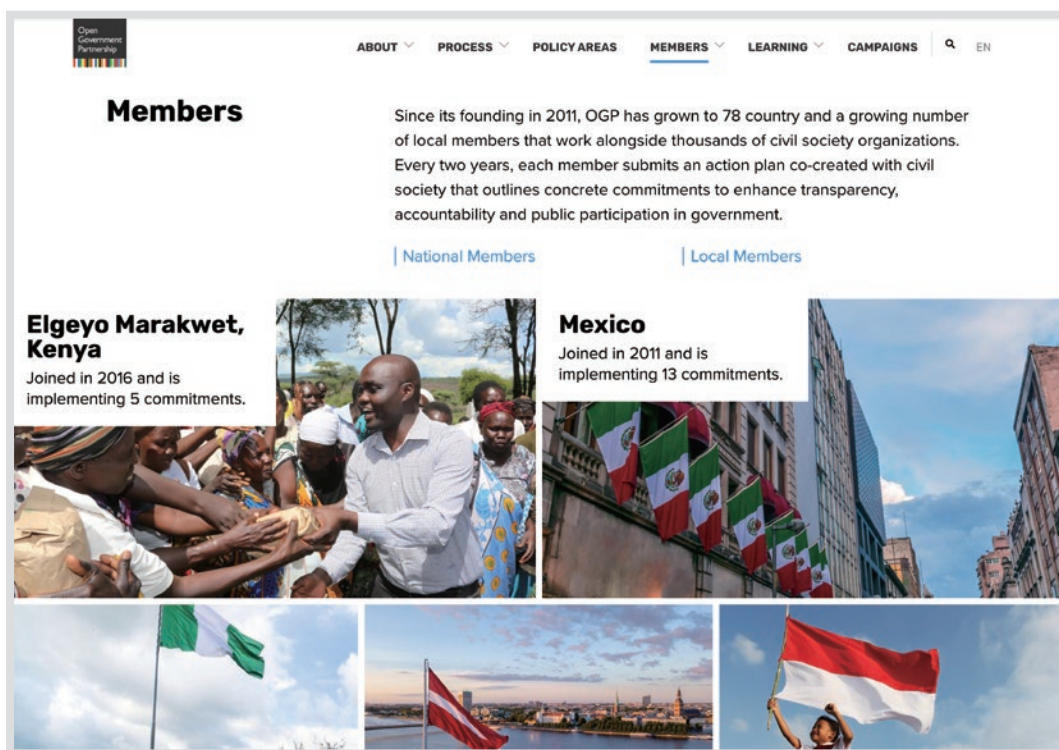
Open Government Partnership

ABOUT PROCESS POLICY AREAS MEMBERS LEARNING CAMPAIGNS EN

Members

Since its founding in 2011, OGP has grown to 78 country and a growing number of local members that work alongside thousands of civil society organizations. Every two years, each member submits an action plan co-created with civil society that outlines concrete commitments to enhance transparency, accountability and public participation in government.

| National Members | Local Members

Elgeyo Marakwet, Kenya
Joined in 2016 and is implementing 5 commitments.

Mexico
Joined in 2011 and is implementing 13 commitments.